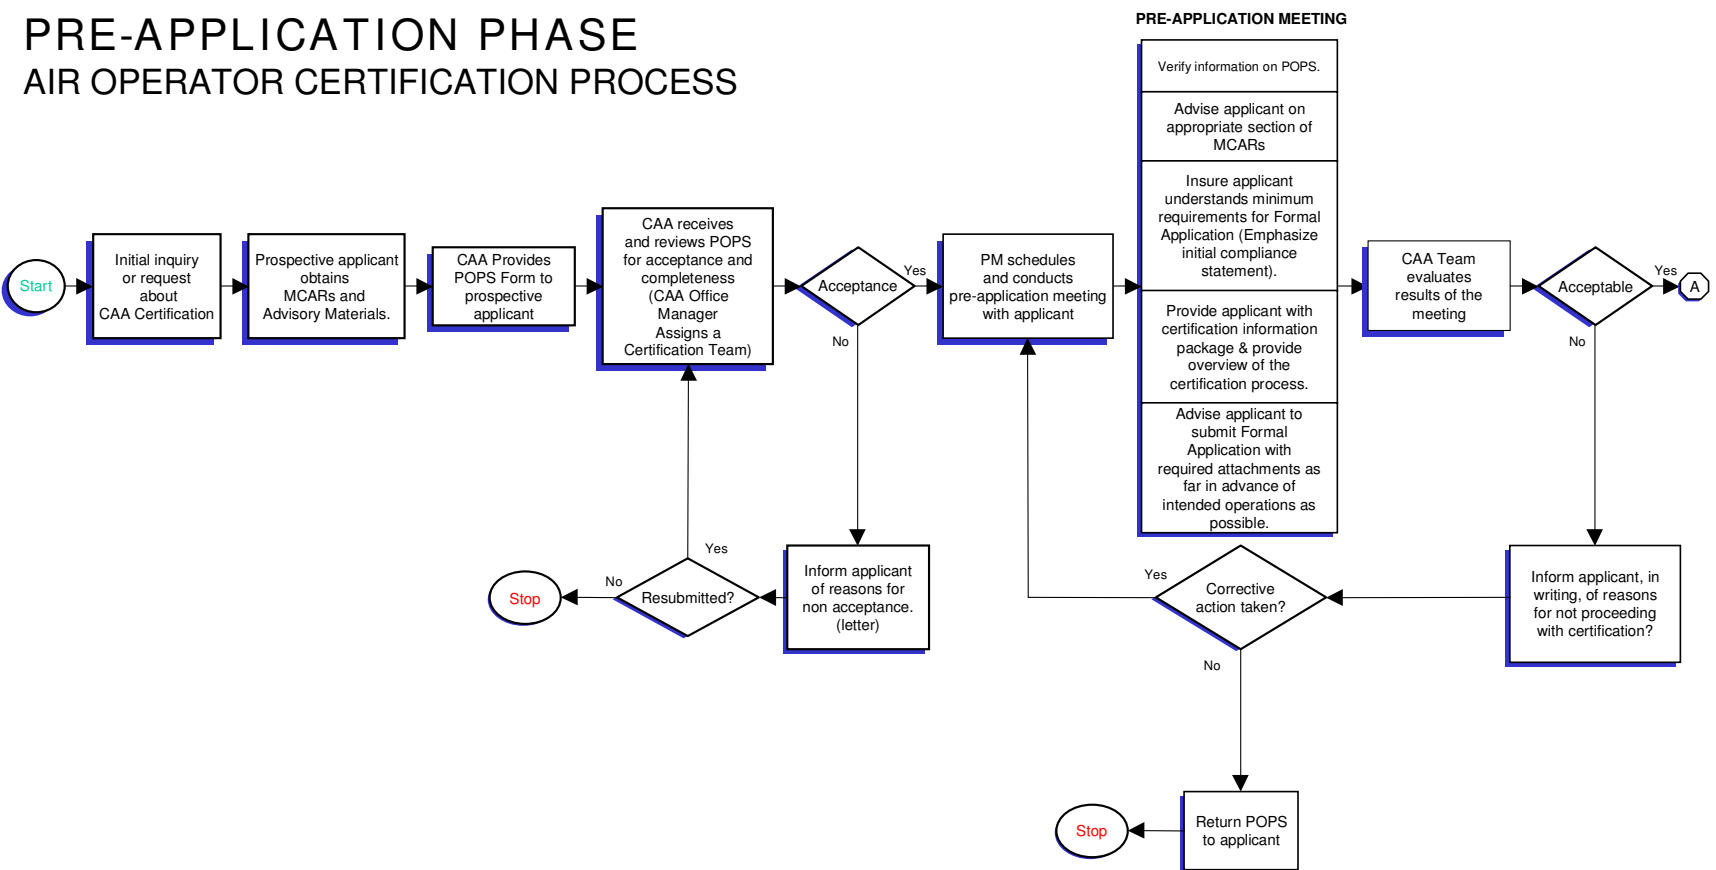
PRE-APPLICATION PHASE
AIR OPERATOR CERTIFICATION PROCESS

PRE-APPLICATION MEETING

Start

Initial inquiry or request about CAA Certification

Prospective applicant obtains MCARs and Advisory Materials.

CAA Provides POPS Form to prospective applicant

CAA receives and reviews POPS for acceptance and completeness (CAA Office Manager Assigns a Certification Team)

Acceptance

Yes

No

PM schedules and conducts pre-application meeting with applicant

Verify information on POPS.

Advise applicant on appropriate section of MCARs

Insure applicant understands minimum requirements for Formal Application (Emphasize initial compliance statement).

Provide applicant with certification information package & provide overview of the certification process.

Advise applicant to submit Formal Application with required attachments as far in advance of intended operations as possible.

CAA Team evaluates results of the meeting

Acceptable

Yes

A

No

Inform applicant of reasons for non acceptance. (letter)

Resubmitted?

Yes

No

Stop

Inform applicant, in writing, of reasons for not proceeding with certification?

Corrective action taken?

Yes

No

Return POPS to applicant

Stop